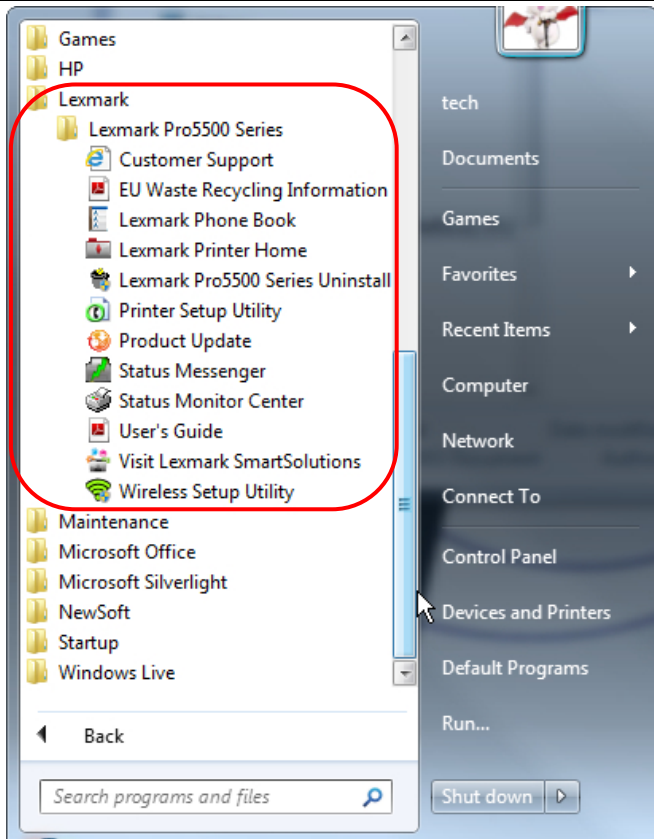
Games
HP
Lexmark
Lexmark Pro5500 Series
Customer Support
EU Waste Recycling Information
Lexmark Phone Book
Lexmark Printer Home
Lexmark Pro5500 Series Uninstall
Printer Setup Utility
Product Update
Status Messenger
Status Monitor Center
User's Guide
Visit Lexmark SmartSolutions
Wireless Setup Utility
Maintenance
Microsoft Office
Microsoft Silverlight
NewSoft
Startup
Windows Live

Back

Search programs and files

tech
Documents
Games
Favorites
Recent Items
Computer
Network
Connect To
Control Panel
Devices and Printers
Default Programs
Run...

Shut down